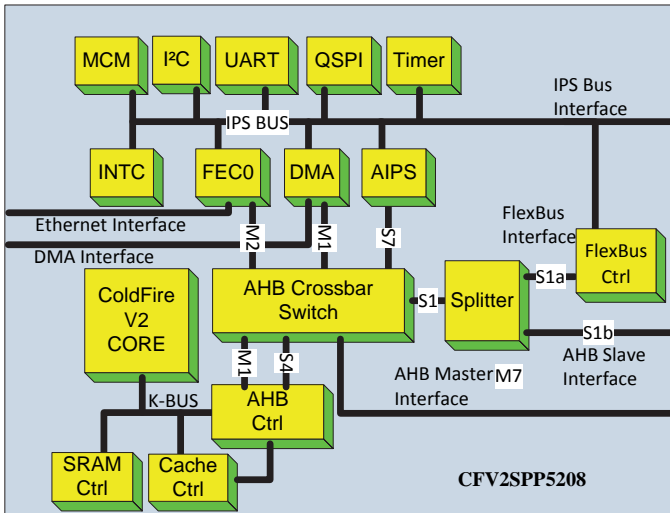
MCM
I²C
UART
QSPI
Timer
IPS Bus Interface
IPS BUS
INTC
FEC0
DMA
AIPS
Ethernet Interface
DMA Interface
M2
M1
S7
FlexBus Interface
FlexBus Ctrl
S1a
ColdFire V2 CORE
AHB Crossbar Switch
S1
Splitter
S1b
AHB Slave Interface
M1
S4
AHB Master Interface
M7
K-BUS
AHB Ctrl
SRAM Ctrl
Cache Ctrl
CFV2SPP5208